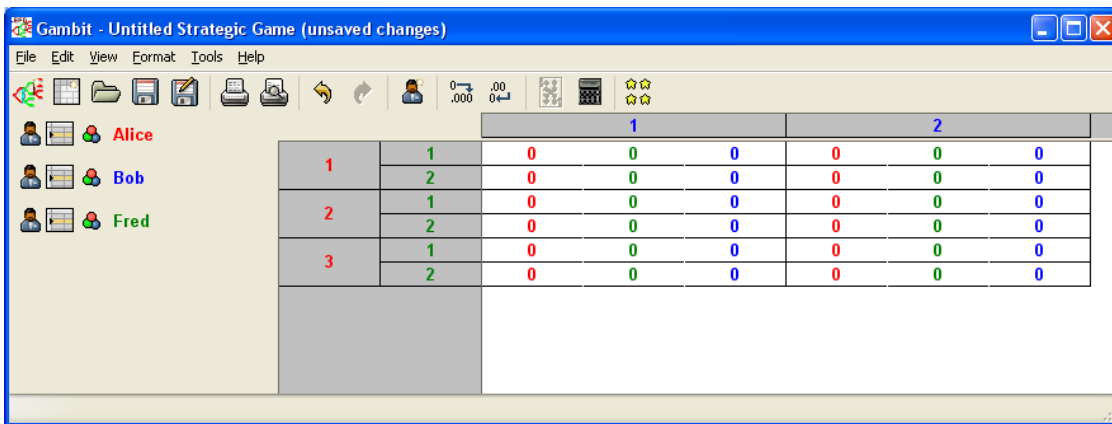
Gambit - Untitled Strategic Game (unsaved changes)

File Edit View Format Tools Help

Alice
Bob
Fred

| | | 1 | | | 2 | | |
|---|---|---|---|---|---|---|---|
| 1 | 1 | 0 | 0 | 0 | 0 | 0 | 0 |
| | 2 | 0 | 0 | 0 | 0 | 0 | 0 |
| 2 | 1 | 0 | 0 | 0 | 0 | 0 | 0 |
| | 2 | 0 | 0 | 0 | 0 | 0 | 0 |
| 3 | 1 | 0 | 0 | 0 | 0 | 0 | 0 |
| | 2 | 0 | 0 | 0 | 0 | 0 | 0 |